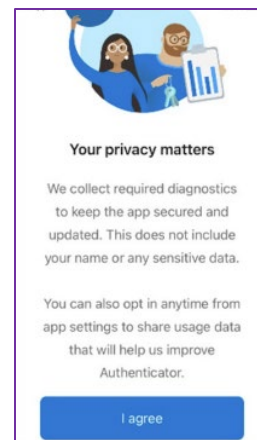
Your privacy matters

We collect required diagnostics to keep the app secured and updated. This does not include your name or any sensitive data.

You can also opt in anytime from app settings to share usage data that will help us improve Authenticator.

I agree